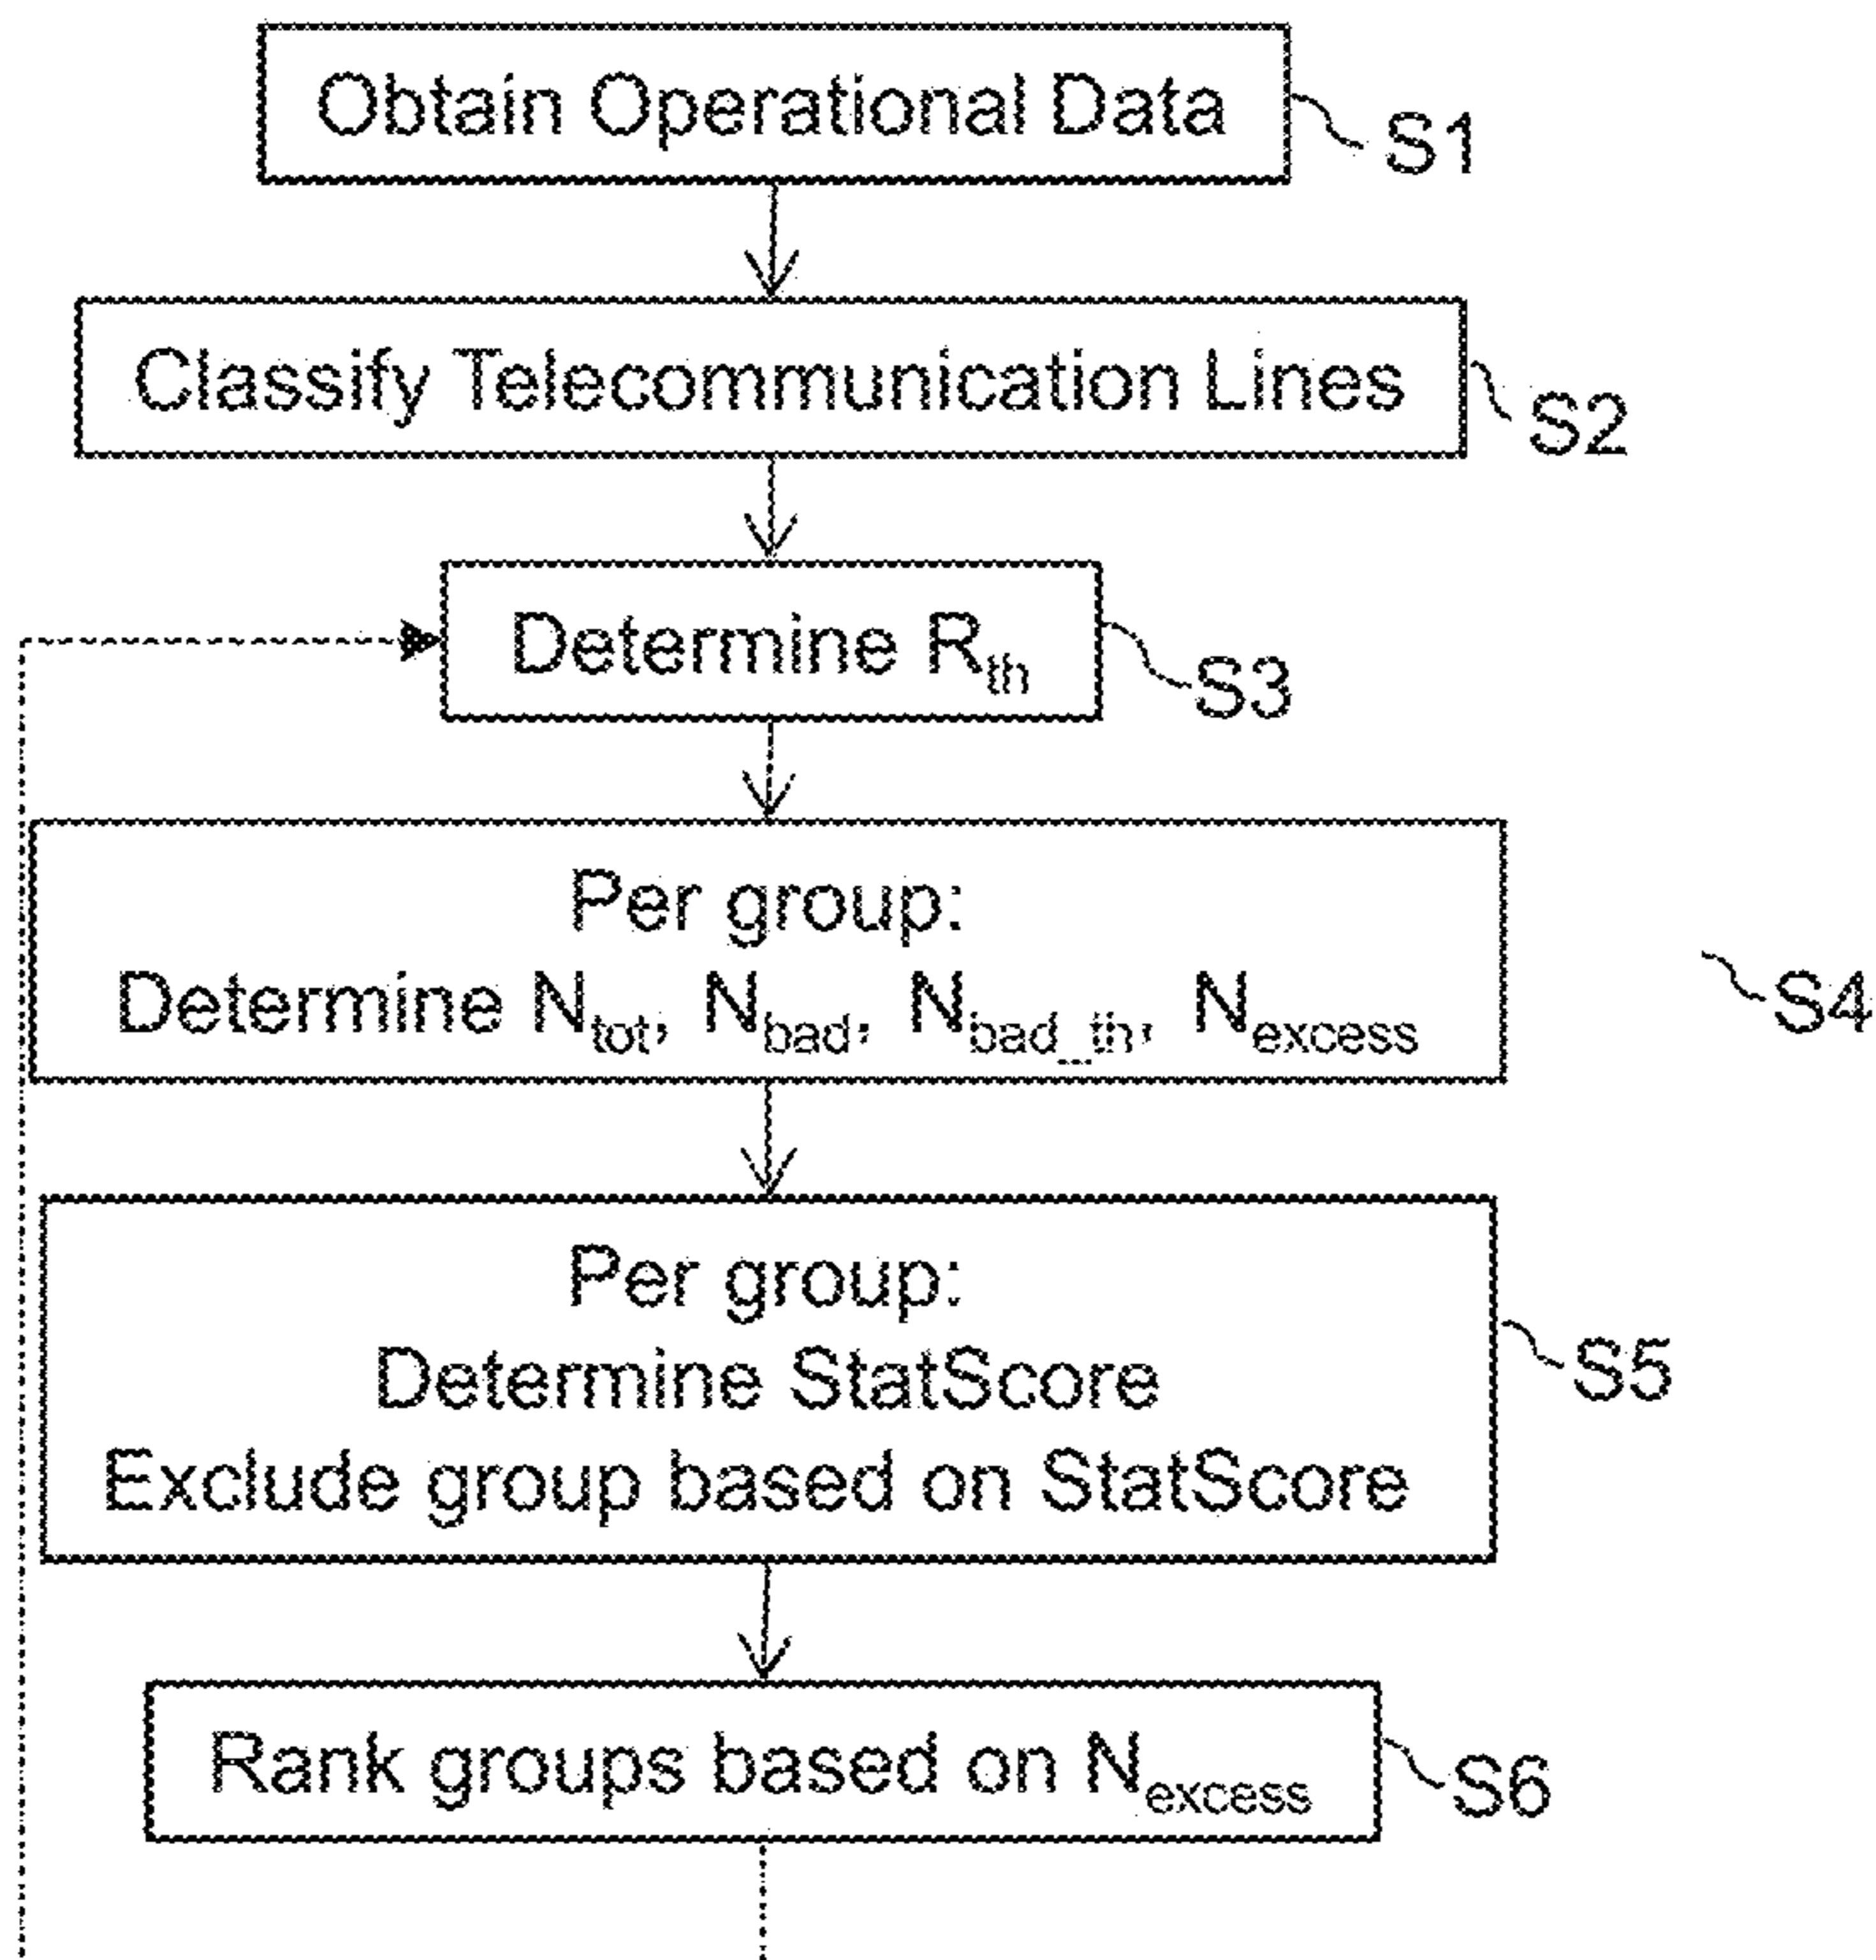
Obtain Operational Data
S1

Classify Telecommunication Lines
S2

Determine $R_{th}$
S3

Per group:
Determine $N_{tot}$, $N_{bad}$, $N_{bad\_th}$, $N_{excess}$
S4

Per group:
Determine StatScore
Exclude group based on StatScore
S5

Rank groups based on $N_{excess}$
S6